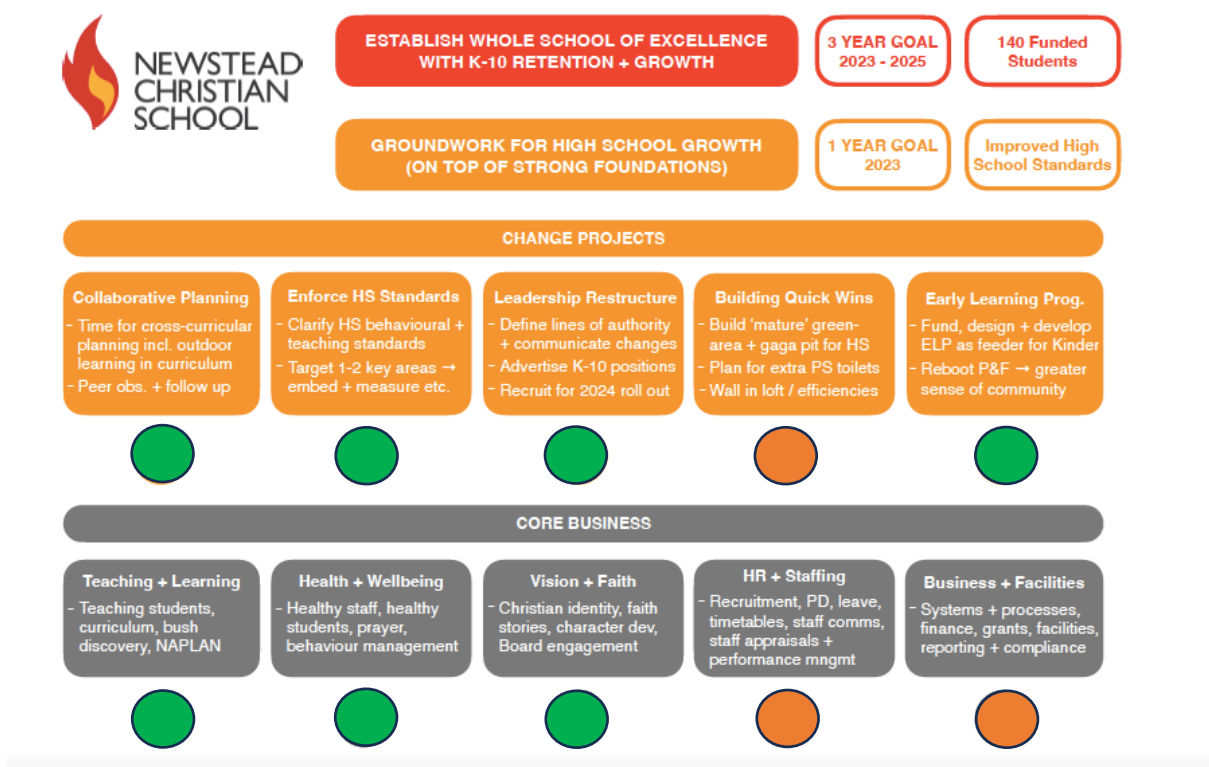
NEWSTEAD CHRISTIAN SCHOOL

ESTABLISH WHOLE SCHOOL OF EXCELLENCE WITH K-10 RETENTION + GROWTH

3 YEAR GOAL 2023 - 2025

140 Funded Students

GROUNDWORK FOR HIGH SCHOOL GROWTH (ON TOP OF STRONG FOUNDATIONS)

1 YEAR GOAL 2023

Improved High School Standards

CHANGE PROJECTS

Collaborative Planning
- Time for cross-curricular planning incl. outdoor learning in curriculum
- Peer obs. + follow up

Enforce HS Standards
- Clarify HS behavioural + teaching standards
- Target 1-2 key areas → embed + measure etc.

Leadership Restructure
- Define lines of authority + communicate changes
- Advertise K-10 positions
- Recruit for 2024 roll out

Building Quick Wins
- Build 'mature' green-area + gaga pit for HS
- Plan for extra PS toilets
- Wall in loft / efficiencies

Early Learning Prog.
- Fund, design + develop ELP as feeder for Kinder
- Reboot P&F → greater sense of community

CORE BUSINESS

Teaching + Learning
- Teaching students, curriculum, bush discovery, NAPLAN

Health + Wellbeing
- Healthy staff, healthy students, prayer, behaviour management

Vision + Faith
- Christian identity, faith stories, character dev, Board engagement

HR + Staffing
- Recruitment, PD, leave, timetables, staff comms, staff appraisals + performance mngmt

Business + Facilities
- Systems + processes, finance, grants, facilities, reporting + compliance